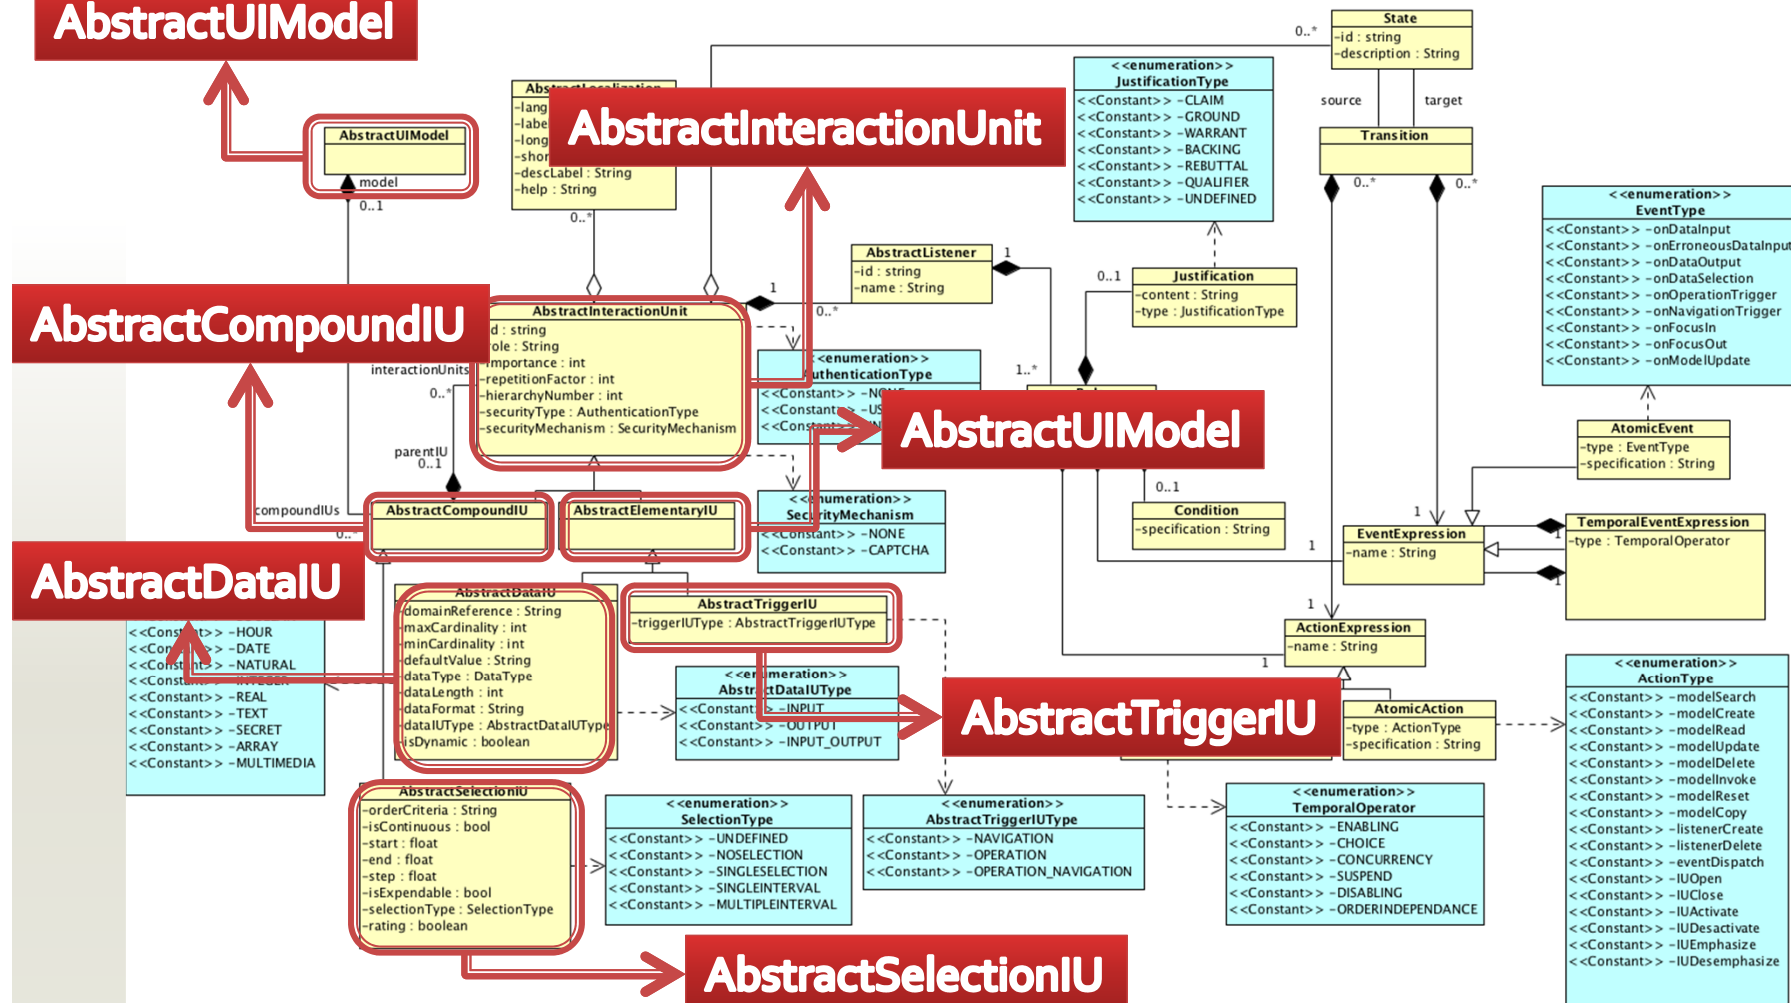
AbstractUIModel

AbstractUIModel
model
0..1

AbstractLocalization
-lang
-label
-long
-shor
-descLabel : String
-help : String
0..*

AbstractInteractionUnit

State
-id : string
-description : String
0..*

<<enumeration>>
JustificationType
<<Constant>> -CLAIM
<<Constant>> -GROUND
<<Constant>> -WARRANT
<<Constant>> -BACKING
<<Constant>> -REBUTTAL
<<Constant>> -QUALIFIER
<<Constant>> -UNDEFINED

source
target
Transition
0..*
0..*

<<enumeration>>
EventType
<<Constant>> -onDataInput
<<Constant>> -onErroneousDataInput
<<Constant>> -onDataOutput
<<Constant>> -onDataSelection
<<Constant>> -onOperationTrigger
<<Constant>> -onNavigationTrigger
<<Constant>> -onFocusIn
<<Constant>> -onFocusOut
<<Constant>> -onModelUpdate

AbstractListener
-id : string
-name : String
1

Justification
-content : String
-type : JustificationType
0..1

AbstractCompoundIU

AbstractInteractionUnit
-id : string
-role : String
-importance : int
-repetitionFactor : int
-hierarchyNumber : int
-securityType : AuthenticationType
-securityMechanism : SecurityMechanism
1
0..*
interactionUnits
0..*

<<enumeration>>
AuthenticationType
<<Constant>> -NO
<<Constant>> -US
<<Constant>>

1..*

AbstractUIModel

AtomicEvent
-type : EventType
-specification : String

parentIU
0..1
compoundIUs
0..*
AbstractCompoundIU
AbstractElementaryIU

<<enumeration>>
SecurityMechanism
<<Constant>> -NONE
<<Constant>> -CAPTCHA

0..1
Condition
-specification : String

EventExpression
-name : String
1
1

TemporalEventExpression
-type : TemporalOperator
1

AbstractDataIU

AbstractDataIU
-domainReference : String
-maxCardinality : int
-minCardinality : int
-defaultValue : String
-dataType : DataType
-dataLength : int
-dataFormat : String
-dataIUType : AbstractDataIUType
-isDynamic : boolean

AbstractTriggerIU
-triggerIUType : AbstractTriggerIUType

<<Constant>> -HOUR
<<Constant>> -DATE
<<Constant>> -NATURAL
<<Constant>> -INTEGER
<<Constant>> -REAL
<<Constant>> -TEXT
<<Constant>> -SECRET
<<Constant>> -ARRAY
<<Constant>> -MULTIMEDIA

<<enumeration>>
AbstractDataIUType
<<Constant>> -INPUT
<<Constant>> -OUTPUT
<<Constant>> -INPUT_OUTPUT

AbstractTriggerIU

1
ActionExpression
-name : String
1

AtomicAction
-type : ActionType
-specification : String

<<enumeration>>
ActionType
<<Constant>> -modelSearch
<<Constant>> -modelCreate
<<Constant>> -modelRead
<<Constant>> -modelUpdate
<<Constant>> -modelDelete
<<Constant>> -modelInvoke
<<Constant>> -modelReset
<<Constant>> -modelCopy
<<Constant>> -listenerCreate
<<Constant>> -listenerDelete
<<Constant>> -eventDispatch
<<Constant>> -IUOpen
<<Constant>> -IUClose
<<Constant>> -IUActivate
<<Constant>> -IUDesactivate
<<Constant>> -IUEmphasize
<<Constant>> -IUDesemphasize

AbstractSelectionIU
-orderCriteria : String
-isContinuous : bool
-start : float
-end : float
-step : float
-isExpendable : bool
-selectionType : SelectionType
-rating : boolean

<<enumeration>>
SelectionType
<<Constant>> -UNDEFINED
<<Constant>> -NOSELECTION
<<Constant>> -SINGLESELECTION
<<Constant>> -SINGLEINTERVAL
<<Constant>> -MULTIPLEINTERVAL

<<enumeration>>
AbstractTriggerIUType
<<Constant>> -NAVIGATION
<<Constant>> -OPERATION
<<Constant>> -OPERATION_NAVIGATION

<<enumeration>>
TemporalOperator
<<Constant>> -ENABLING
<<Constant>> -CHOICE
<<Constant>> -CONCURRENCY
<<Constant>> -SUSPEND
<<Constant>> -DISABLING
<<Constant>> -ORDERINDEPENDANCE

AbstractSelectionIU